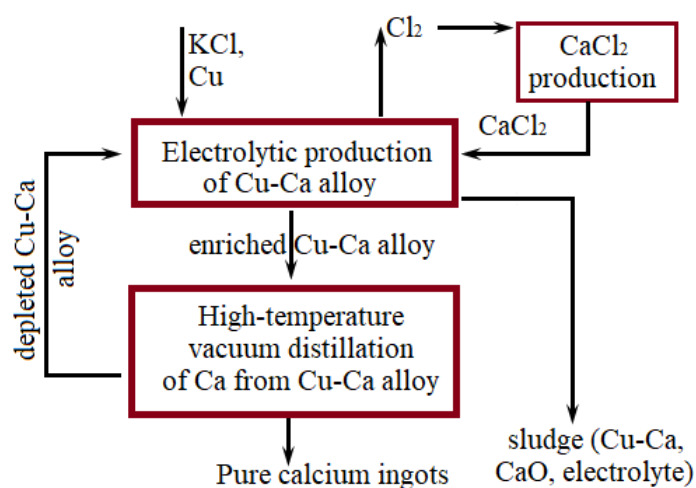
KCl, Cu

$Cl_2$

$CaCl_2$ production

$CaCl_2$

Electrolytic production of Cu-Ca alloy

deplected Cu-Ca alloy

enriched Cu-Ca alloy

High-temperature vacuum distillation of Ca from Cu-Ca alloy

Pure calcium ingots

sludge (Cu-Ca, CaO, electrolyte)